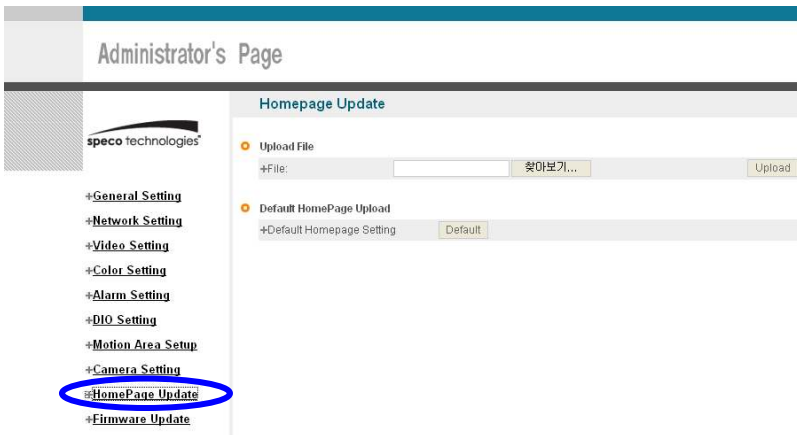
Administrator's Page

speco technologies

+General Setting
+Network Setting
+Video Setting
+Color Setting
+Alarm Setting
+DIO Setting
+Motion Area Setup
+Camera Setting
+HomePage Update
+Firmware Update

Homepage Update

Upload File
+File: 찾아보기... Upload

Default HomePage Upload
+Default Homepage Setting Default